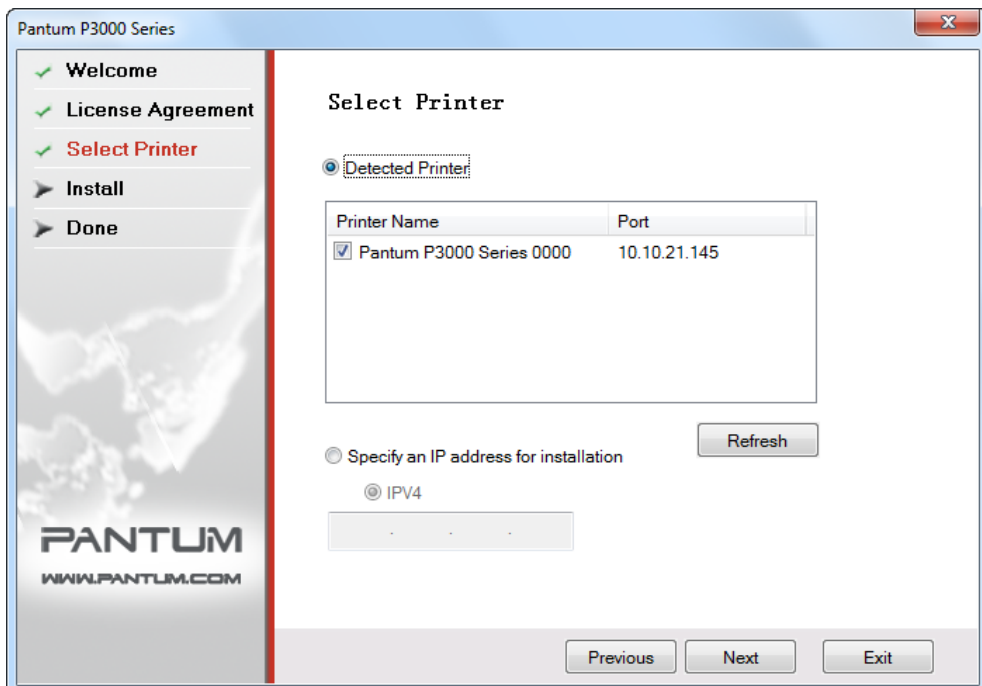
Pantum P3000 Series

Welcome
License Agreement
Select Printer
Install
Done

PANTUM
WWW.PANTUM.COM

Select Printer

Detected Printer

| Printer Name | Port |
|---|---|
| Pantum P3000 Series 0000 | 10.10.21.145 |

Refresh

Specify an IP address for installation

IPV4

. . .

Previous
Next
Exit